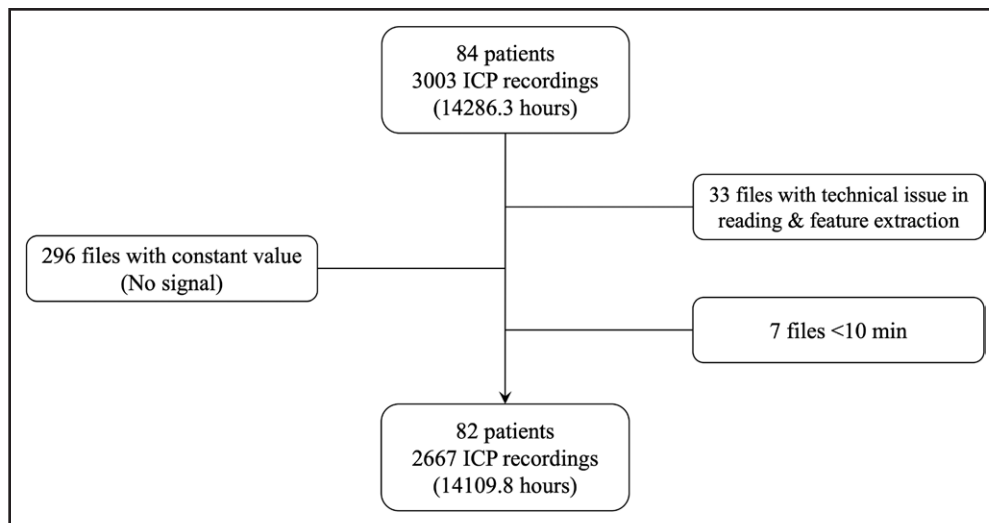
84 patients
3003 ICP recordings
(14286.3 hours)

33 files with technical issue in reading & feature extraction

296 files with constant value
(No signal)

7 files <10 min

82 patients
2667 ICP recordings
(14109.8 hours)